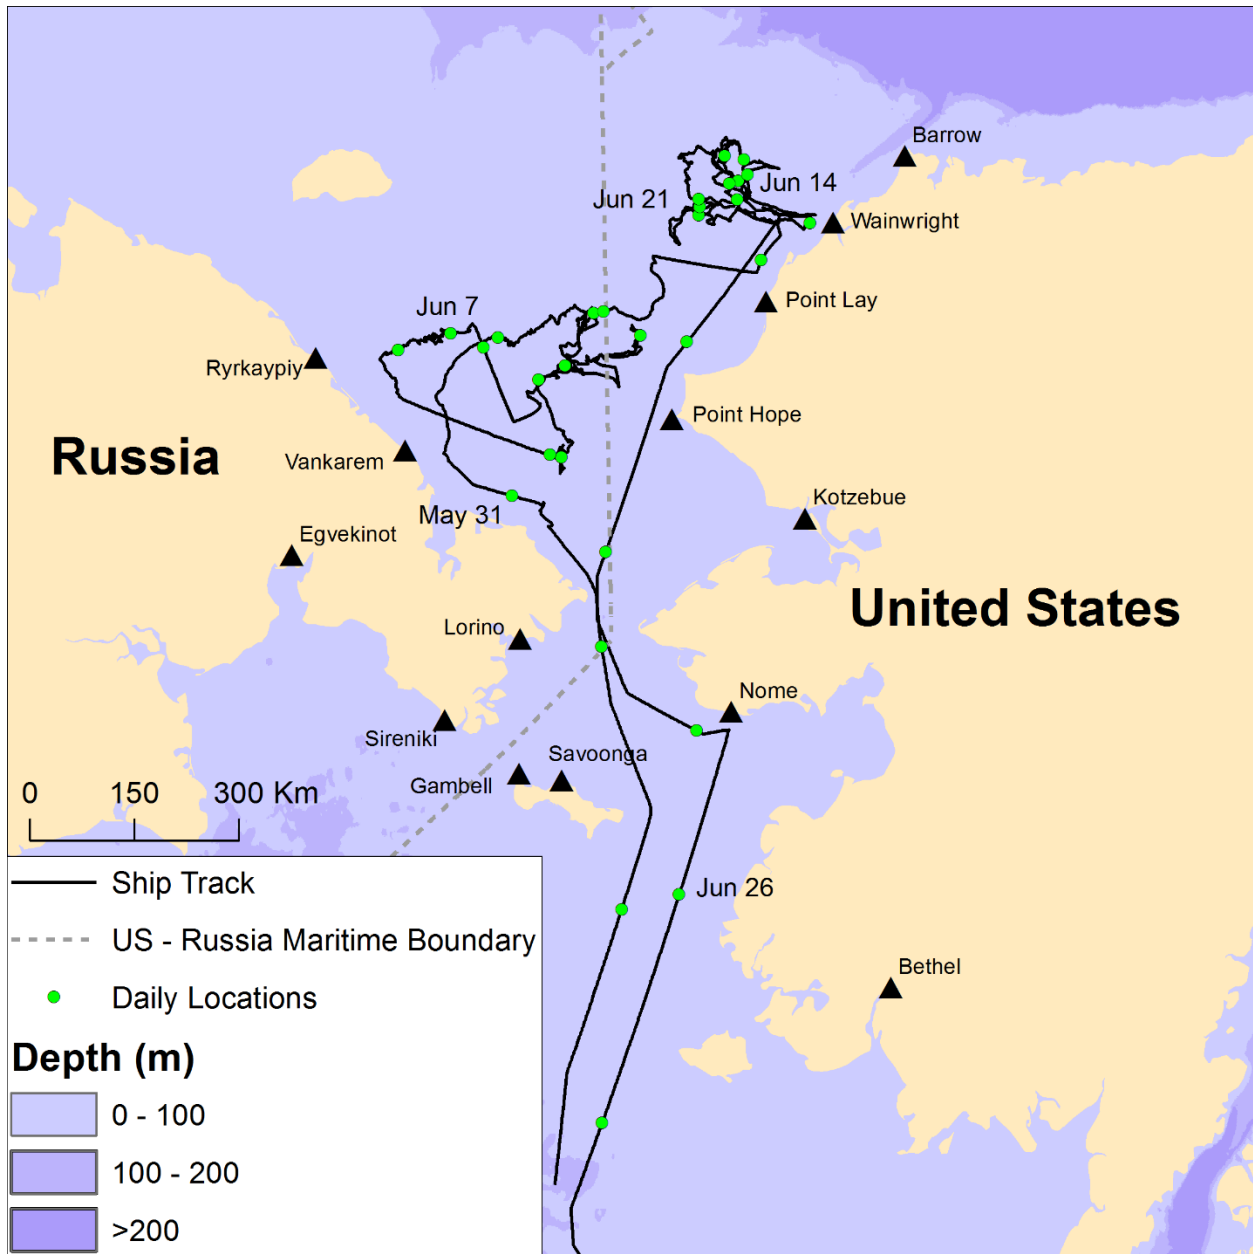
Barrow
Jun 14
Jun 21
Wainwright
Point Lay
Jun 7
Ryrkaypiy
Point Hope
Russia
Vankarem
Kotzebue
May 31
Egvekinot
United States
Lorino
Nome
Sireniki
Savoonga
Gambell
0 150 300 Km
Jun 26
Bethel
Ship Track
US - Russia Maritime Boundary
Daily Locations
Depth (m)
0 - 100
100 - 200
>200